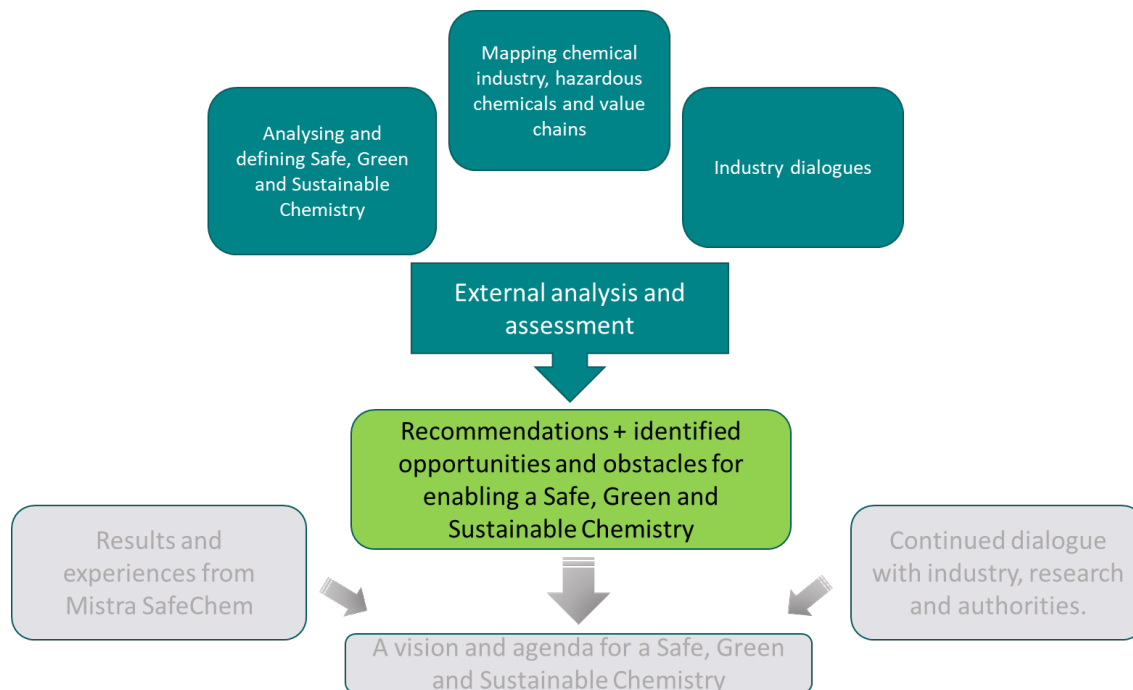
Mapping chemical industry, hazardous chemicals and value chains

Analysing and defining Safe, Green and Sustainable Chemistry

Industry dialogues

External analysis and assessment

Recommendations + identified opportunities and obstacles for enabling a Safe, Green and Sustainable Chemistry

Results and experiences from Mistra SafeChem

Continued dialogue with industry, research and authorities.

A vision and agenda for a Safe, Green and Sustainable Chemistry